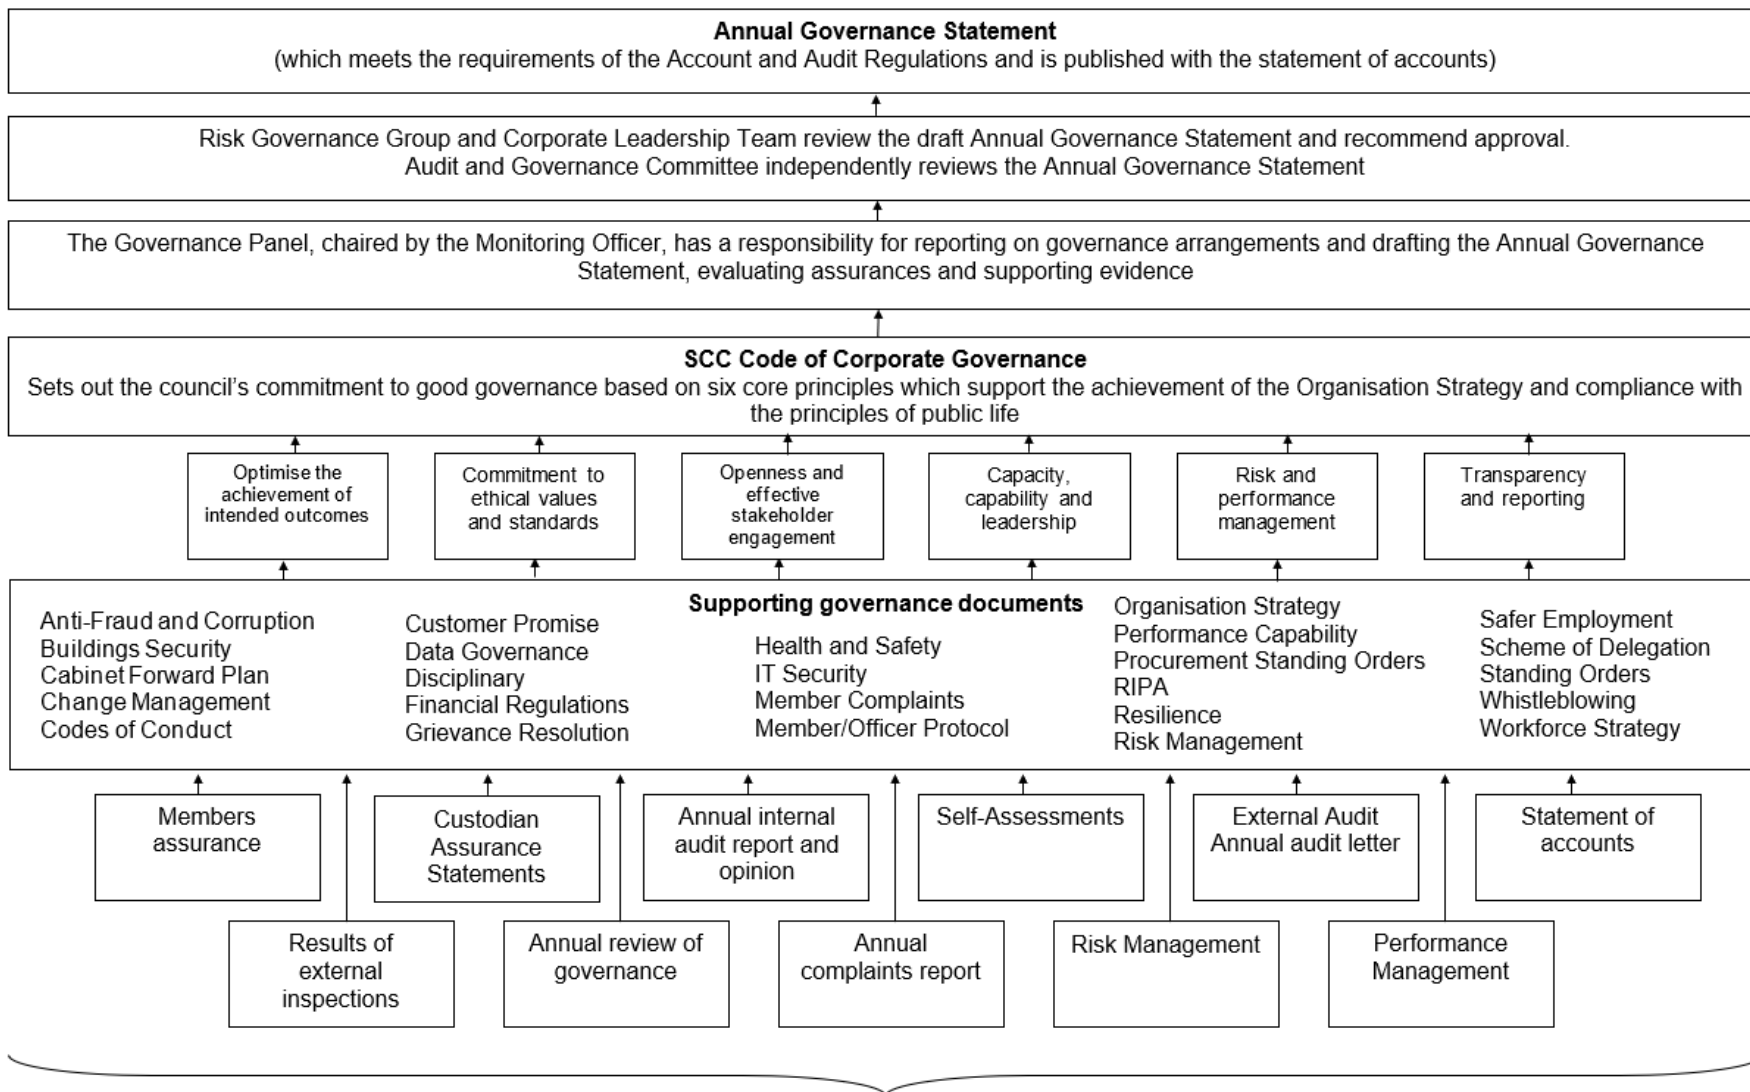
**Annual Governance Statement**
(which meets the requirements of the Account and Audit Regulations and is published with the statement of accounts)

Risk Governance Group and Corporate Leadership Team review the draft Annual Governance Statement and recommend approval.
Audit and Governance Committee independently reviews the Annual Governance Statement

The Governance Panel, chaired by the Monitoring Officer, has a responsibility for reporting on governance arrangements and drafting the Annual Governance Statement, evaluating assurances and supporting evidence

**SCC Code of Corporate Governance**
Sets out the council's commitment to good governance based on six core principles which support the achievement of the Organisation Strategy and compliance with the principles of public life

Optimise the achievement of intended outcomes

Commitment to ethical values and standards

Openness and effective stakeholder engagement

Capacity, capability and leadership

Risk and performance management

Transparency and reporting

**Supporting governance documents**

Anti-Fraud and Corruption
Buildings Security
Cabinet Forward Plan
Change Management
Codes of Conduct

Customer Promise
Data Governance
Disciplinary
Financial Regulations
Grievance Resolution

Health and Safety
IT Security
Member Complaints
Member/Officer Protocol

Organisation Strategy
Performance Capability
Procurement Standing Orders
RIPA
Resilience
Risk Management

Safer Employment
Scheme of Delegation
Standing Orders
Whistleblowing
Workforce Strategy

Members assurance

Custodian Assurance Statements

Annual internal audit report and opinion

Self-Assessments

External Audit Annual audit letter

Statement of accounts

Results of external inspections

Annual review of governance

Annual complaints report

Risk Management

Performance Management